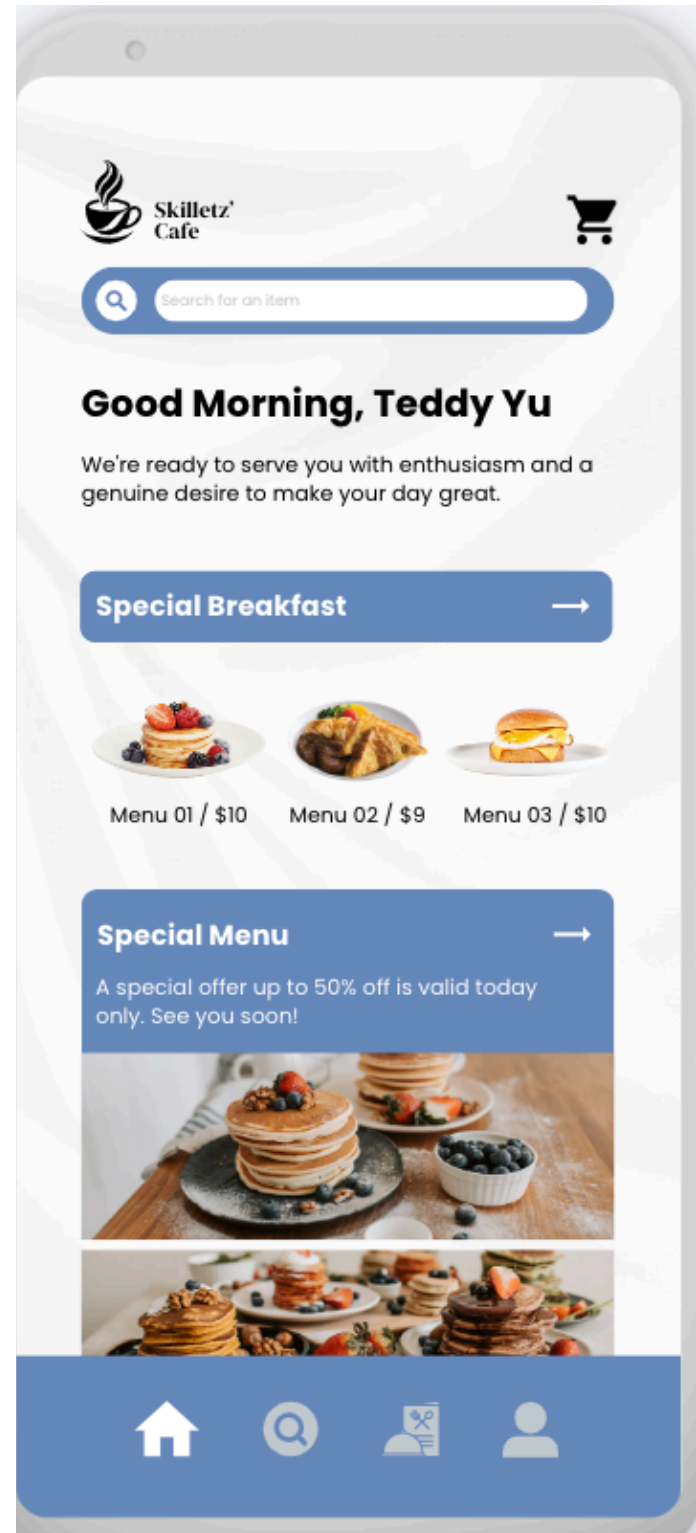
Skilletz' Cafe

Search for an item

Good Morning, Teddy Yu

We're ready to serve you with enthusiasm and a genuine desire to make your day great.

Special Breakfast ⟶

Menu 01 / $10

Menu 02 / $9

Menu 03 / $10

Special Menu ⟶

A special offer up to 50% off is valid today only. See you soon!